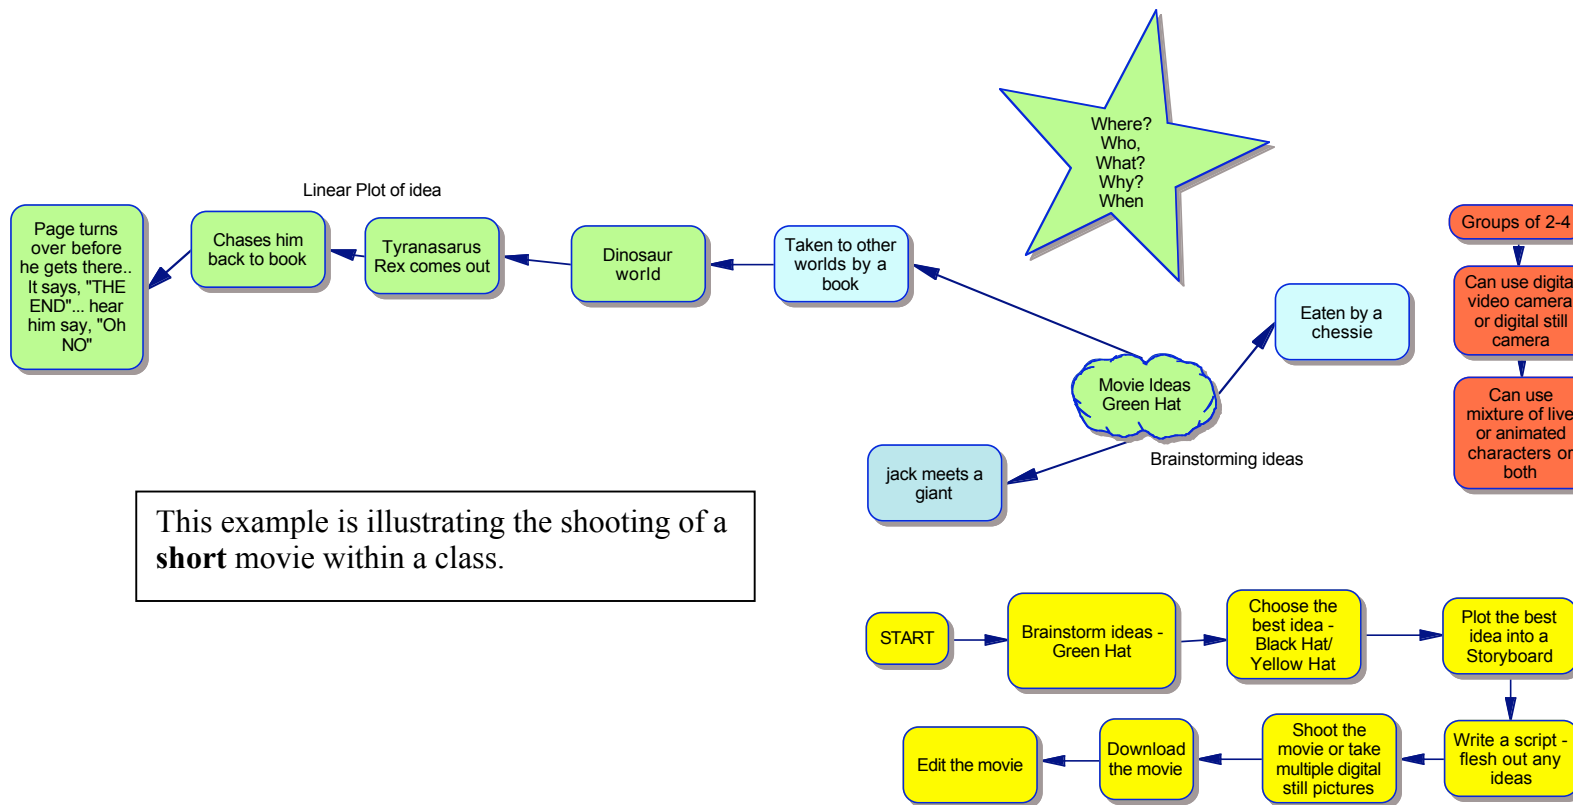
Linear Plot of idea

Page turns over before he gets there.. It says, "THE END"... hear him say, "Oh NO"

Chases him back to book

Tyranasarus Rex comes out

Dinosaur world

Taken to other worlds by a book

Where? Who, What? Why? When

Groups of 2-4

Can use digita video camera or digital still camera

Can use mixture of live or animated characters or both

Eaten by a chessie

Movie Ideas Green Hat

Brainstorming ideas

jack meets a giant

This example is illustrating the shooting of a **short** movie within a class.

START

Brainstorm ideas - Green Hat

Choose the best idea - Black Hat/ Yellow Hat

Plot the best idea into a Storyboard

Write a script - flesh out any ideas

Shoot the movie or take multiple digital still pictures

Download the movie

Edit the movie